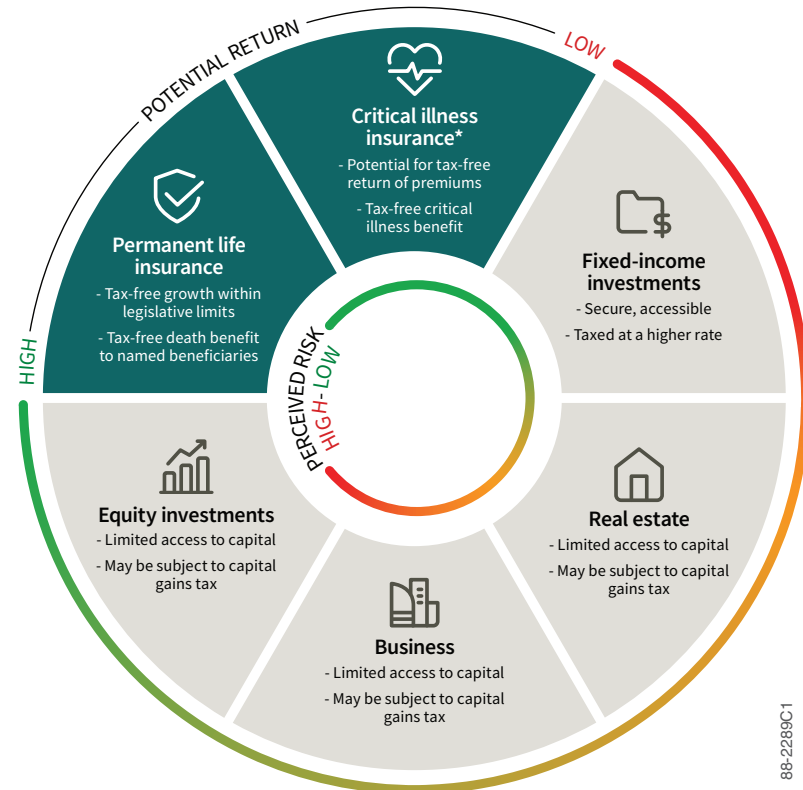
POTENTIAL RETURN

LOW

HIGH

Critical illness insurance*

- Potential for tax-free return of premiums

- Tax-free critical illness benefit

Permanent life insurance

- Tax-free growth within legislative limits

- Tax-free death benefit to named beneficiaries

Fixed-income investments

- Secure, accessible

- Taxed at a higher rate

PERCEIVED RISK

HIGH- LOW

Equity investments

- Limited access to capital

- May be subject to capital gains tax

Real estate

- Limited access to capital

- May be subject to capital gains tax

Business

- Limited access to capital

- May be subject to capital gains tax

88-2289C1